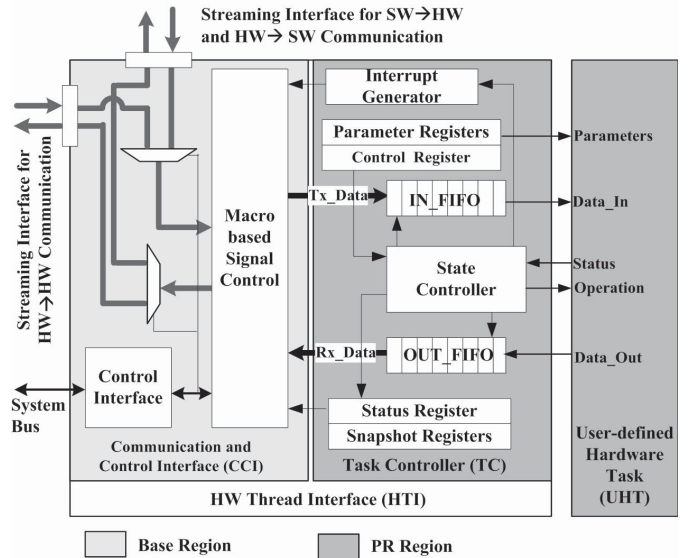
Streaming Interface for SW→HW and HW→ SW Communication

Streaming Interface for HW→HW Communication

Interrupt Generator

Parameter Registers

Control Register

Parameters

Tx_Data

IN_FIFO

Data_In

Macro based Signal Control

State Controller

Status

Operation

Rx_Data

OUT_FIFO

Data_Out

Control Interface

System Bus

Status Register

Snapshot Registers

Communication and Control Interface (CCI)

Task Controller (TC)

User-defined Hardware Task (UHT)

HW Thread Interface (HTI)

Base Region

PR Region